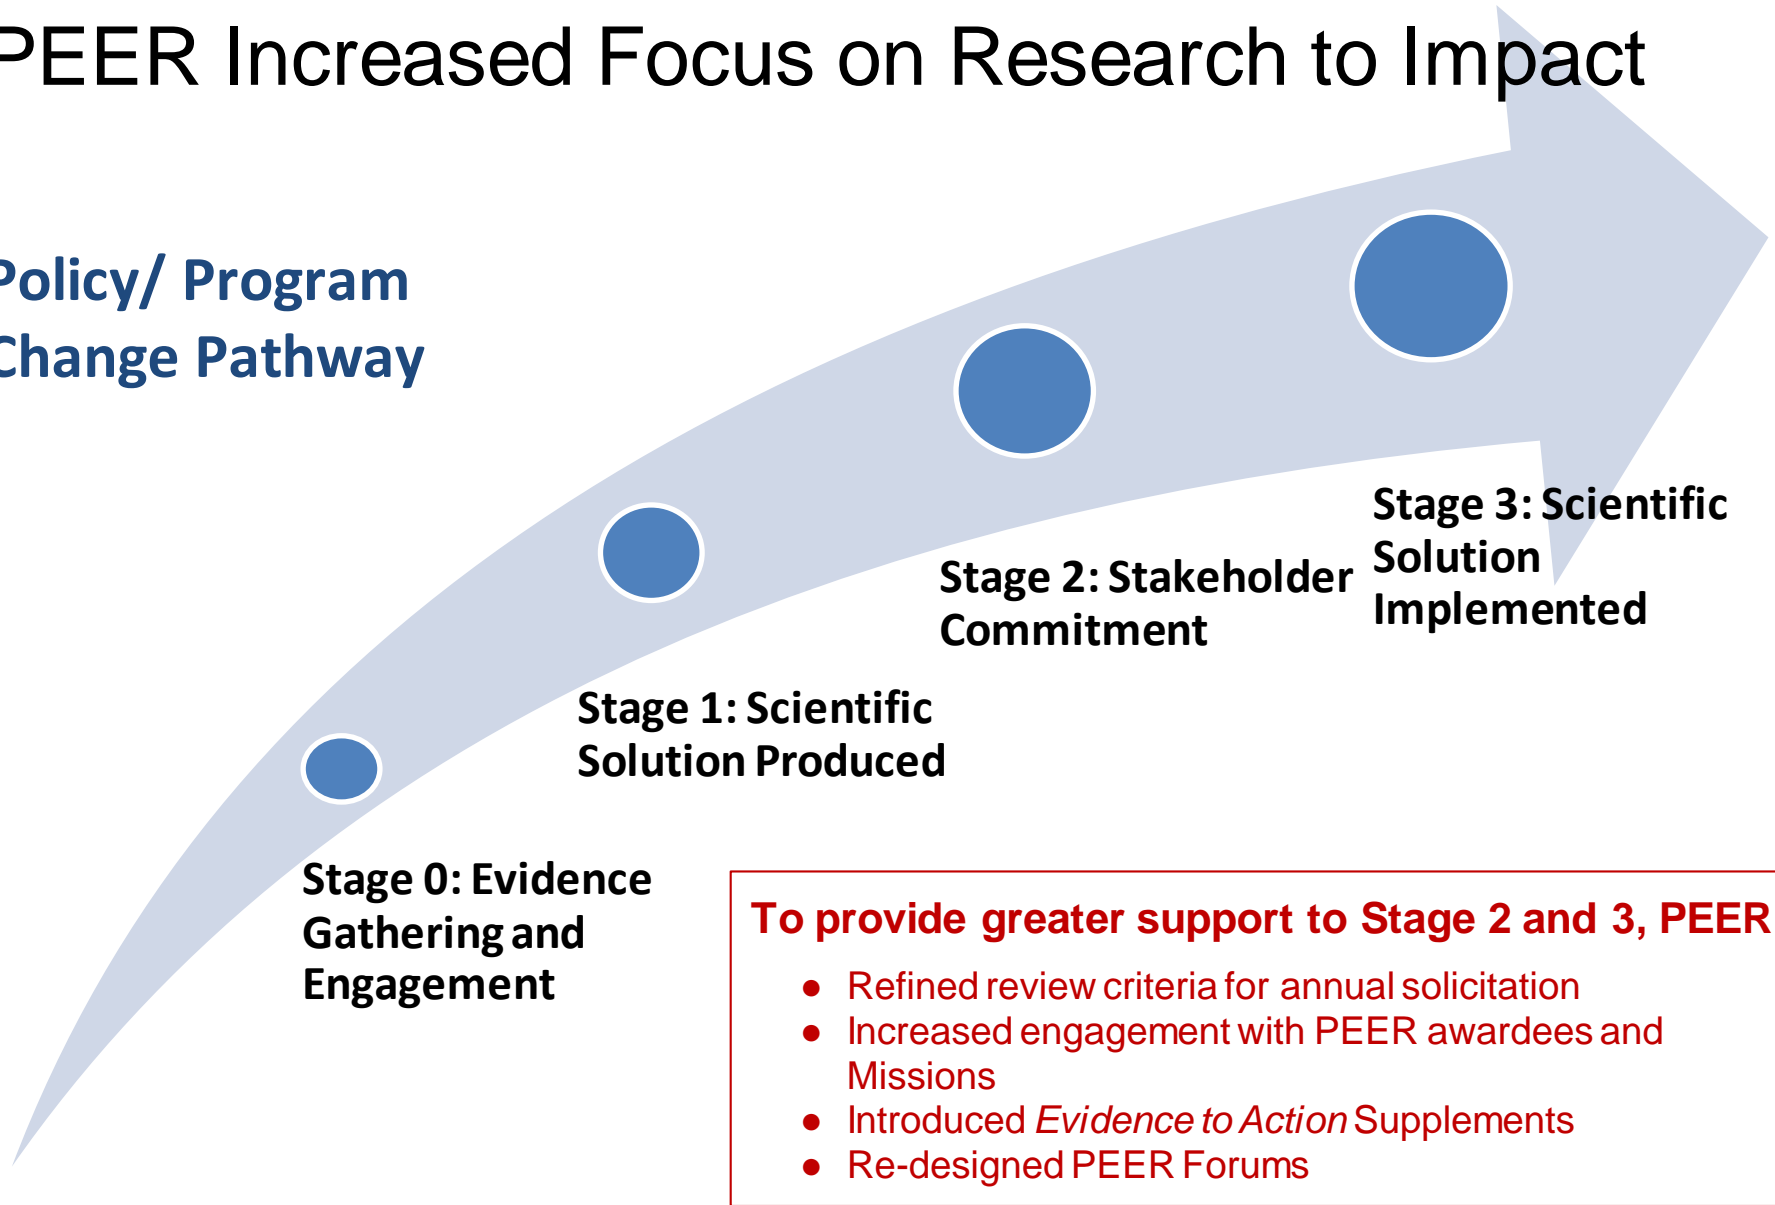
PEER Increased Focus on Research to Impact

Policy/ Program Change Pathway

Stage 0: Evidence Gathering and Engagement

Stage 1: Scientific Solution Produced

Stage 2: Stakeholder Commitment

Stage 3: Scientific Solution Implemented

To provide greater support to Stage 2 and 3, PEER

- Refined review criteria for annual solicitation
- Increased engagement with PEER awardees and Missions
- Introduced *Evidence to Action* Supplements
- Re-designed PEER Forums